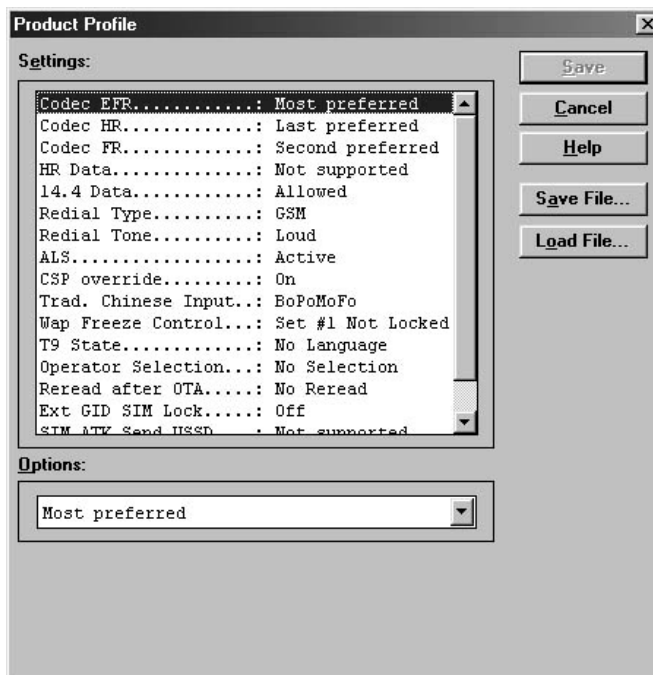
Product Profile

Settings:

Codec EFR...........: Most preferred
Codec HR............: Last preferred
Codec FR............: Second preferred
HR Data.............: Not supported
14.4 Data...........: Allowed
Redial Type.........: GSM
Redial Tone.........: Loud
ALS.................: Active
CSP override........: On
Trad. Chinese Input..: BoPoMoFo
Wap Freeze Control...: Set #1 Not Locked
T9 State............: No Language
Operator Selection...: No Selection
Reread after OTA.....: No Reread
Ext GID SIM Lock.....: Off
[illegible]

Options:

Most preferred

Save
Cancel
Help
Save File...
Load File...